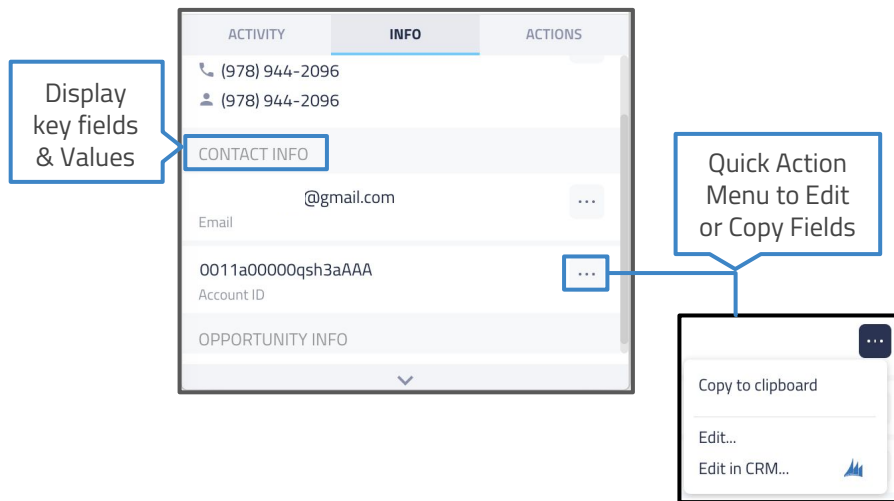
ACTIVITY
INFO
ACTIONS

(978) 944-2096
(978) 944-2096

Display key fields & Values

CONTACT INFO

@gmail.com
Email
...

0011a00000qsh3aAAA
Account ID
...

OPPORTUNITY INFO

Quick Action Menu to Edit or Copy Fields

...
Copy to clipboard
Edit...
Edit in CRM...